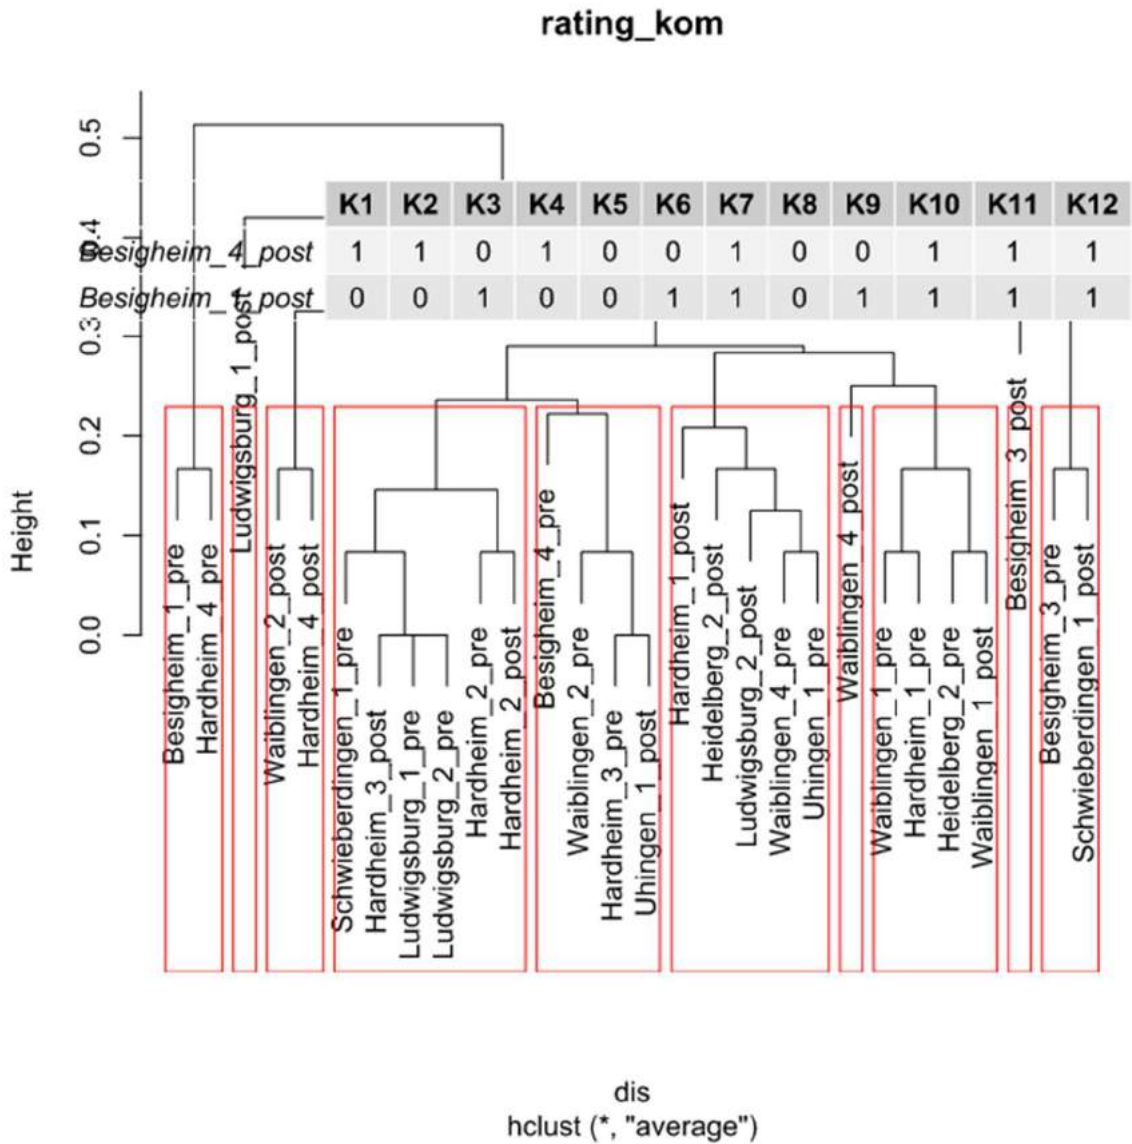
rating_kom

| | K1 | K2 | K3 | K4 | K5 | K6 | K7 | K8 | K9 | K10 | K11 | K12 |
|---|---|---|---|---|---|---|---|---|---|---|---|---|
| Besigheim_4_post | 1 | 1 | 0 | 1 | 0 | 0 | 1 | 0 | 0 | 1 | 1 | 1 |
| Besigheim_1_post | 0 | 0 | 1 | 0 | 0 | 1 | 1 | 0 | 1 | 1 | 1 | 1 |

Height

0.5
0.4
0.3
0.2
0.1
0.0

Besigheim_1_pre
Hardheim_4_pre
Ludwigsburg_1_post
Waiblingen_2_post
Hardheim_4_post
Schwieberdingen_1_pre
Hardheim_3_post
Ludwigsburg_1_pre
Ludwigsburg_2_pre
Hardheim_2_pre
Hardheim_2_post
Besigheim_4_pre
Waiblingen_2_pre
Hardheim_3_pre
Uhingen_1_post
Hardheim_1_post
Heidelberg_2_post
Ludwigsburg_2_post
Waiblingen_4_pre
Uhingen_1_pre
Waiblingen_4_post
Waiblingen_1_pre
Hardheim_1_pre
Heidelberg_2_pre
Waiblingen_1_post
Besigheim_3_post
Besigheim_3_pre
Schwieberdingen_1_post

dis
hclust (*, "average")